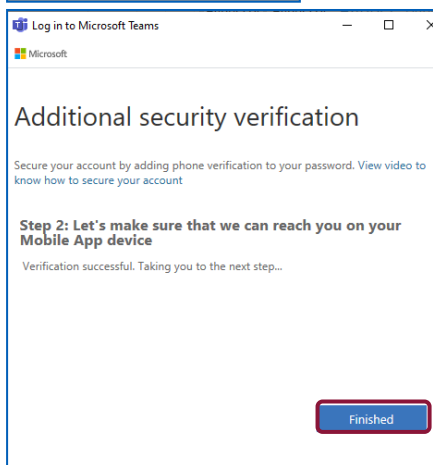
Log in to Microsoft Teams

Microsoft

Additional security verification

Secure your account by adding phone verification to your password. View video to know how to secure your account

Step 2: Let's make sure that we can reach you on your Mobile App device

Verification successful. Taking you to the next step...

Finished